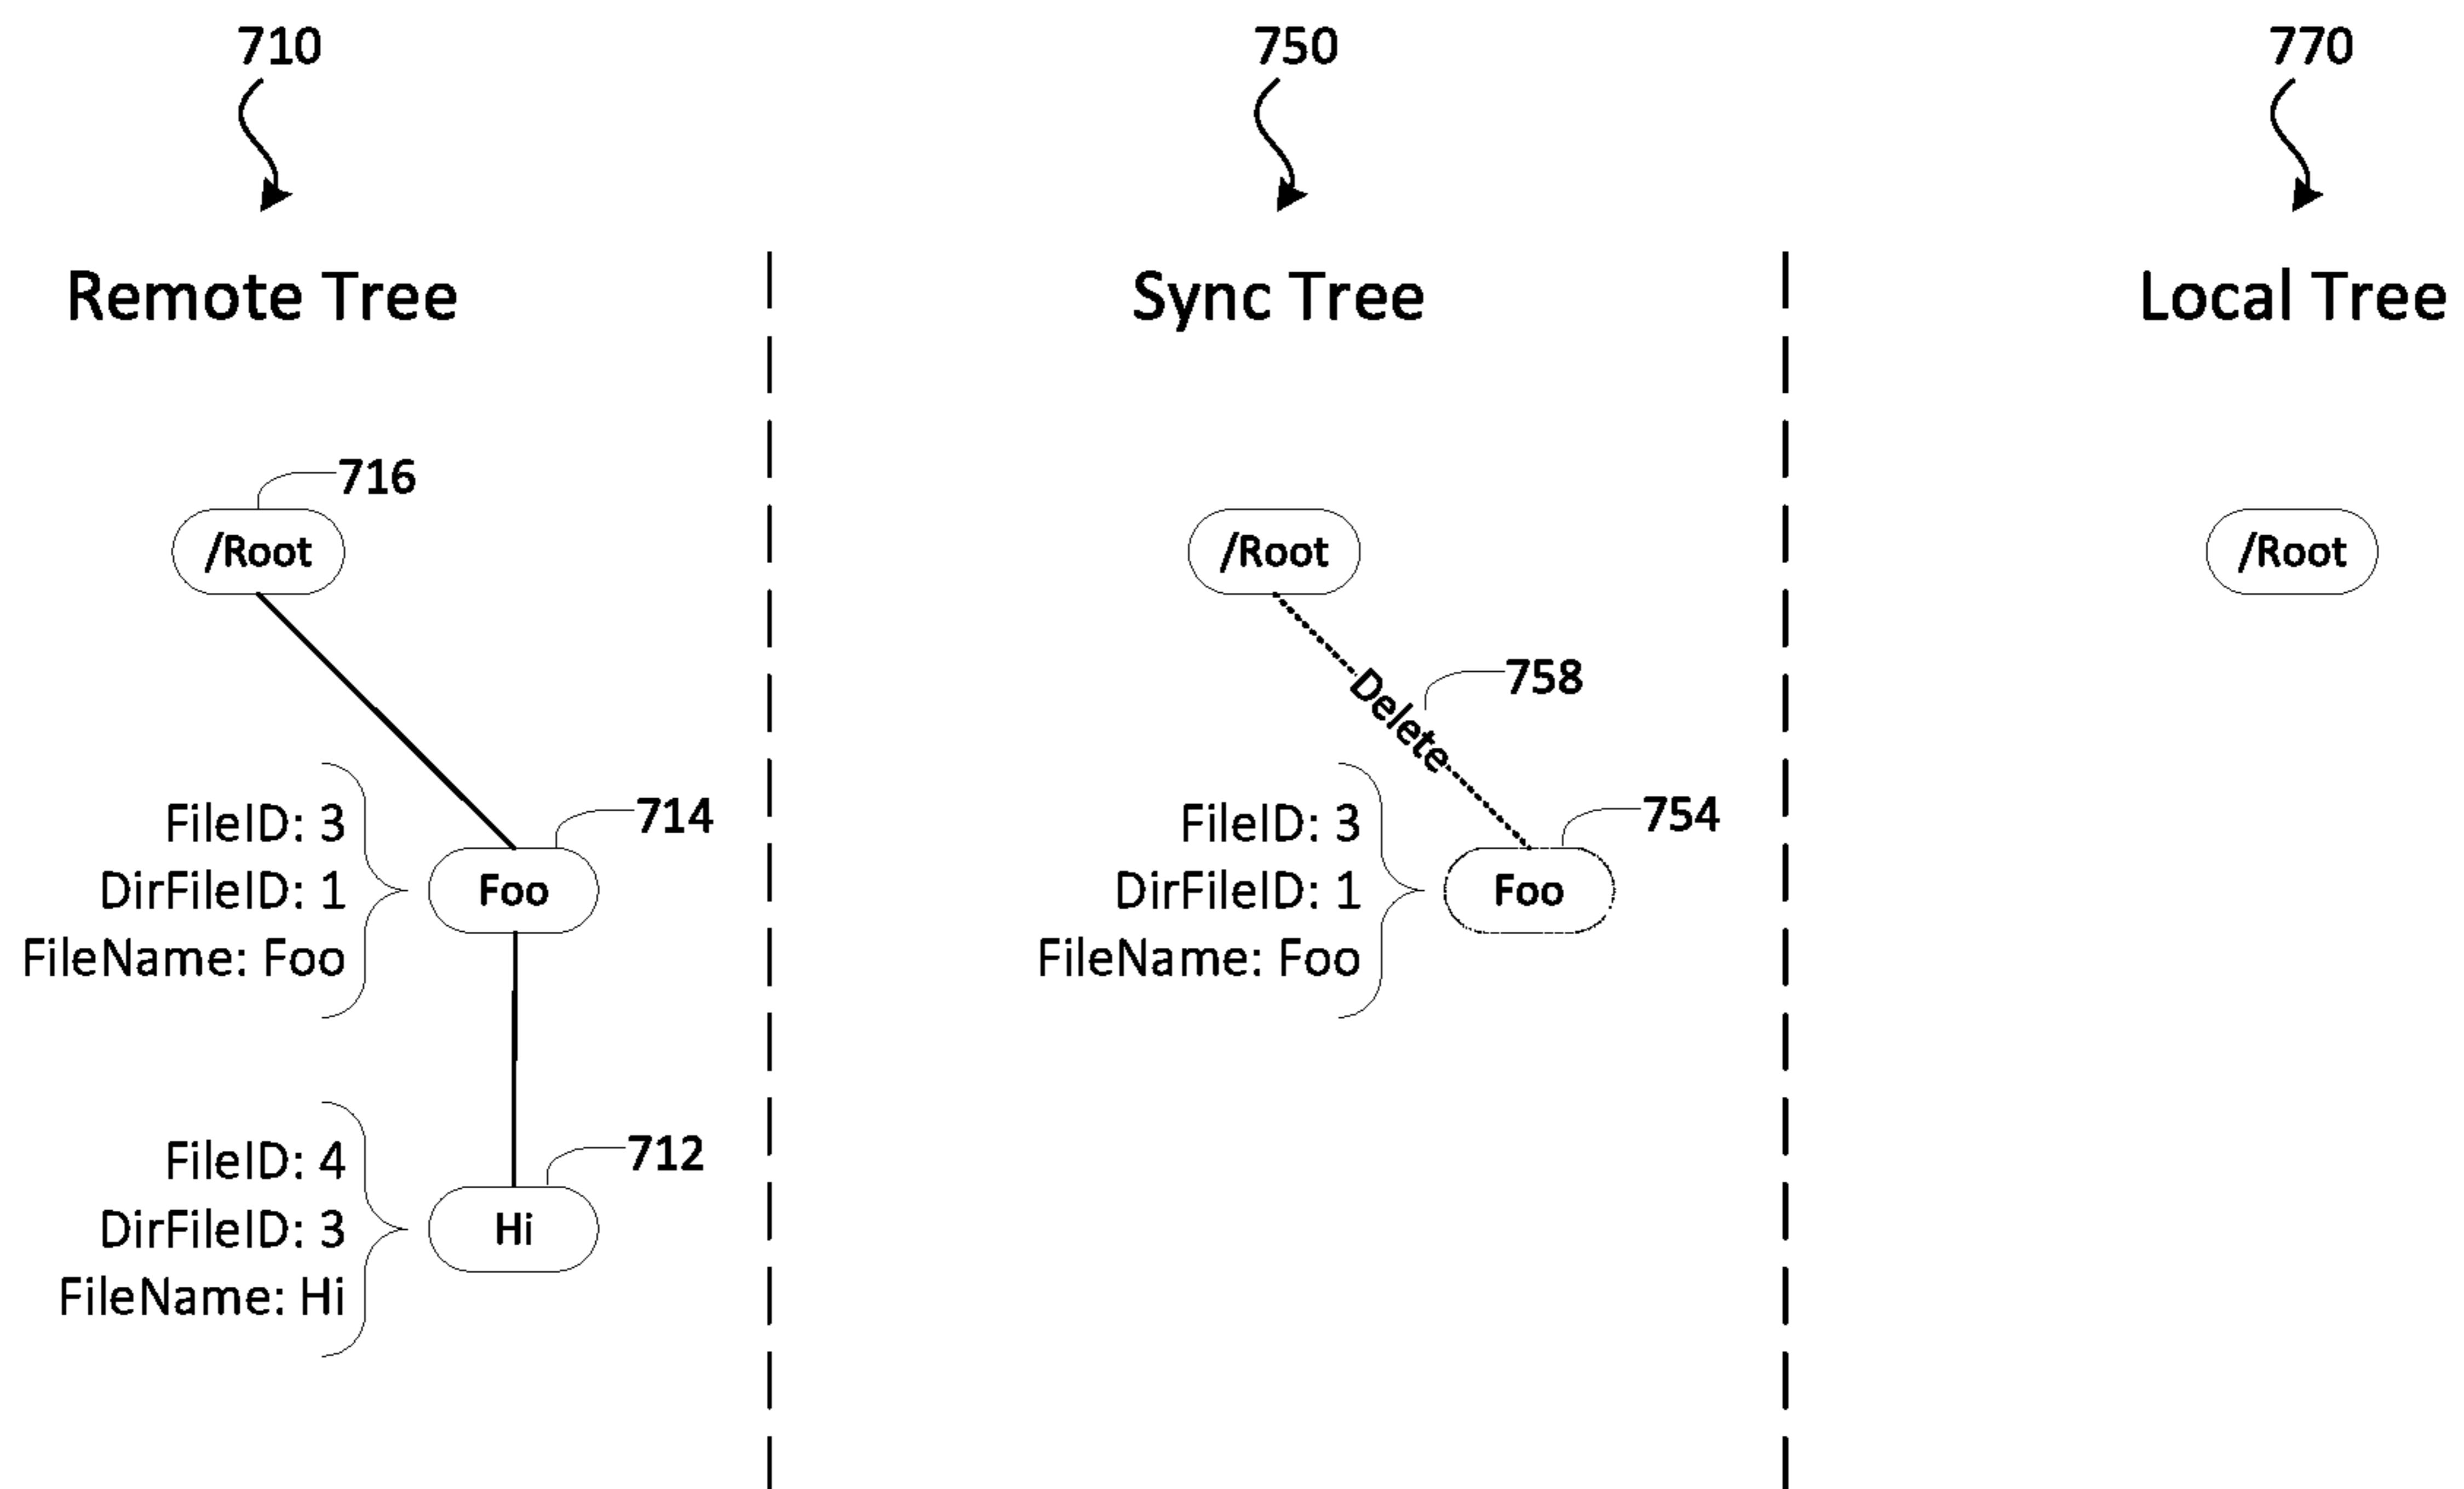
710

Remote Tree

716

/Root

FileID: 3
DirFileID: 1
FileName: Foo

714

Foo

FileID: 4
DirFileID: 3
FileName: Hi

712

Hi

750

Sync Tree

/Root

758

Delete

FileID: 3
DirFileID: 1
FileName: Foo

754

Foo

770

Local Tree

/Root